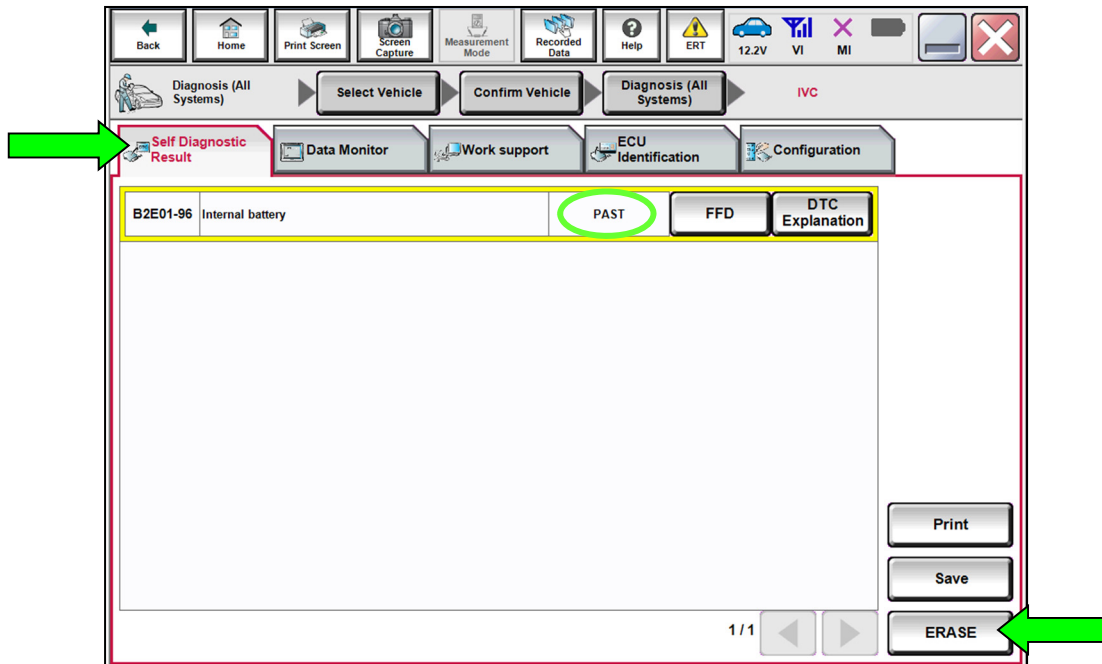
Back Home Print Screen Screen Capture Measurement Mode Recorded Data Help ERT 12.2V VI MI

Diagnosis (All Systems) Select Vehicle Confirm Vehicle Diagnosis (All Systems) IVC

Self Diagnostic Result Data Monitor Work support ECU Identification Configuration

| B2E01-96 | Internal battery | PAST | FFD | DTC Explanation |
|---|---|---|---|---|

Print

Save

1/1

ERASE